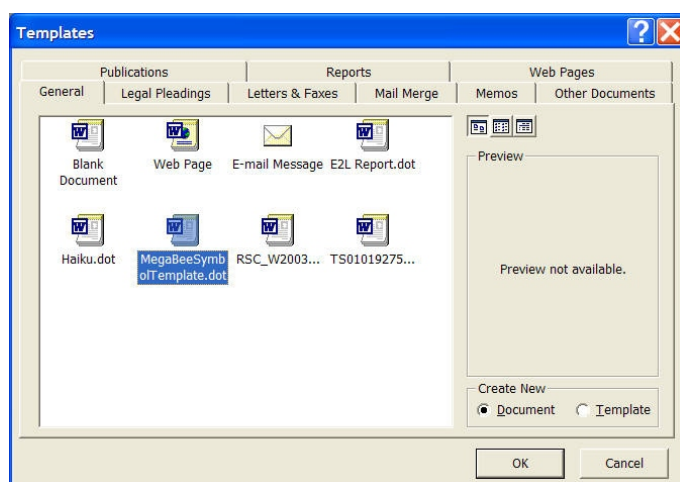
Templates

Publications
Reports
Web Pages
General
Legal Pleadings
Letters & Faxes
Mail Merge
Memos
Other Documents

Blank Document
Web Page
E-mail Message
E2L Report.dot
Haiku.dot
MegaBeeSymbolTemplate.dot
RSC_W2003...
TS01019275...

Preview
Preview not available.

Create New
Document
Template

OK
Cancel